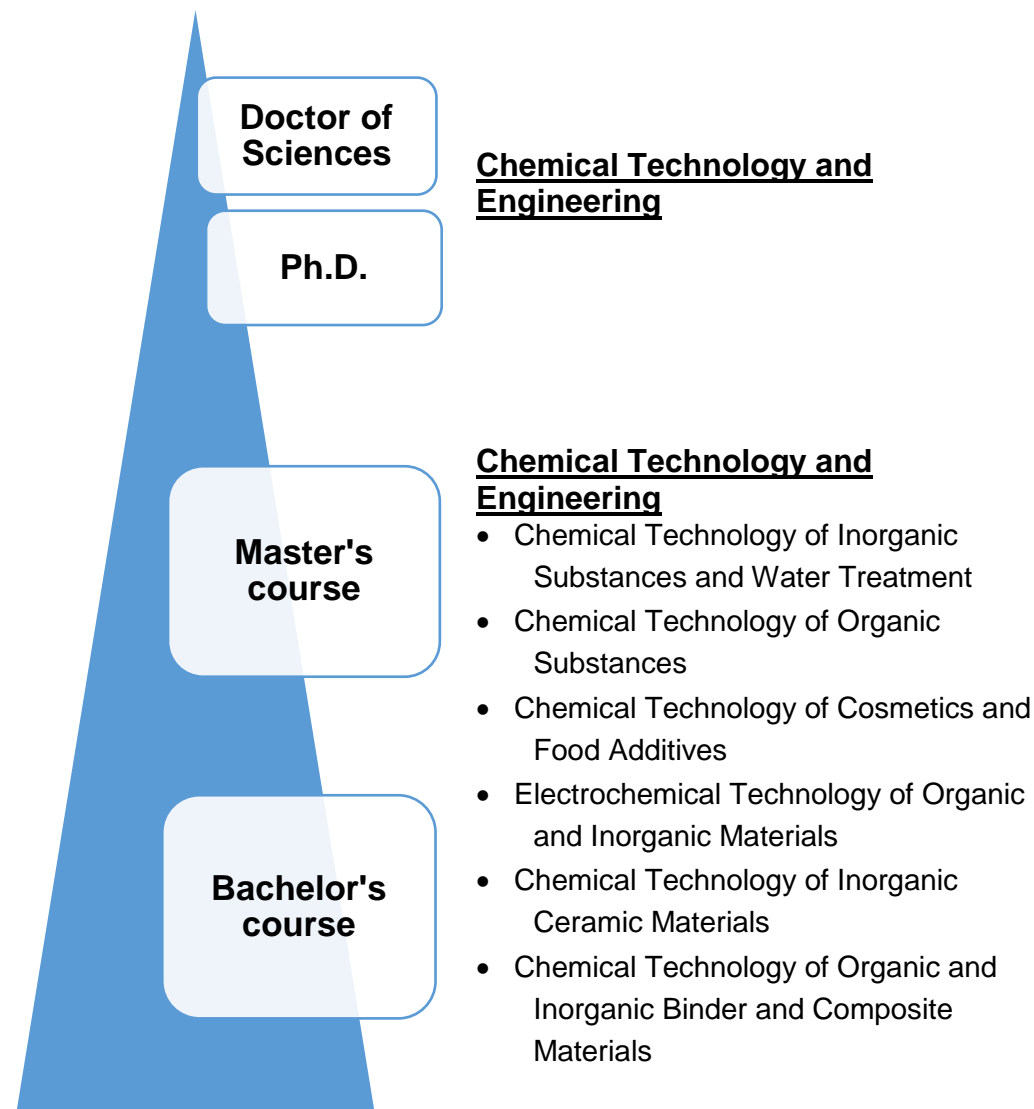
Doctor of Sciences

Ph.D.

Chemical Technology and Engineering

Master's course

Bachelor's course

Chemical Technology and Engineering

- Chemical Technology of Inorganic Substances and Water Treatment
- Chemical Technology of Organic Substances
- Chemical Technology of Cosmetics and Food Additives
- Electrochemical Technology of Organic and Inorganic Materials
- Chemical Technology of Inorganic Ceramic Materials
- Chemical Technology of Organic and Inorganic Binder and Composite Materials